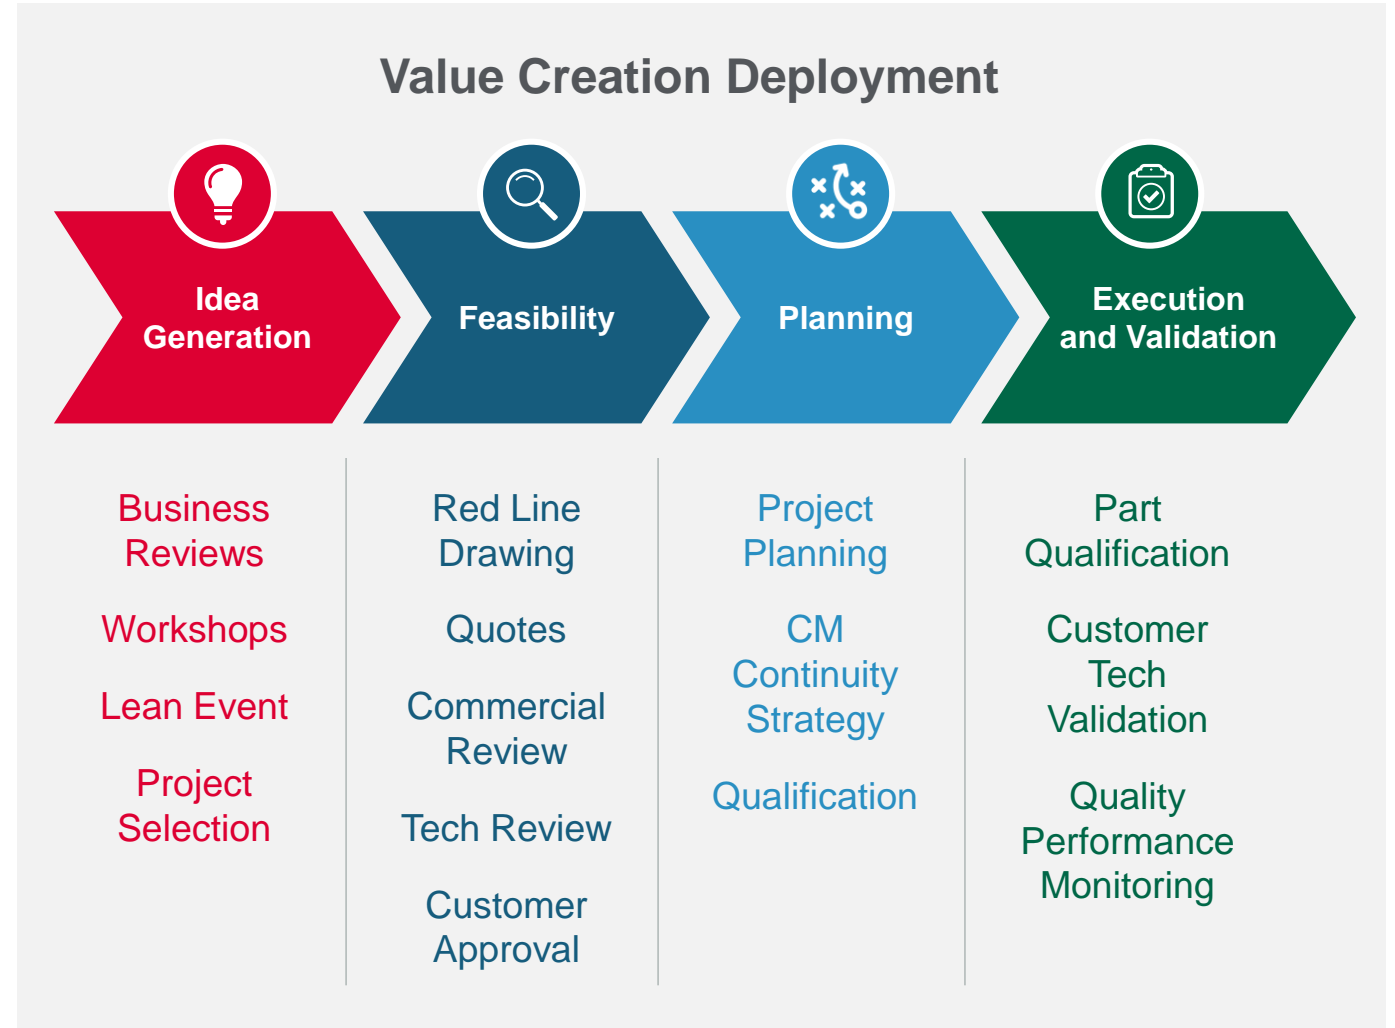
Value Creation Deployment

Idea Generation

Feasibility

Planning

Execution and Validation

Business Reviews

Workshops

Lean Event

Project Selection

Red Line Drawing

Quotes

Commercial Review

Tech Review

Customer Approval

Project Planning

CM Continuity Strategy

Qualification

Part Qualification

Customer Tech Validation

Quality Performance Monitoring